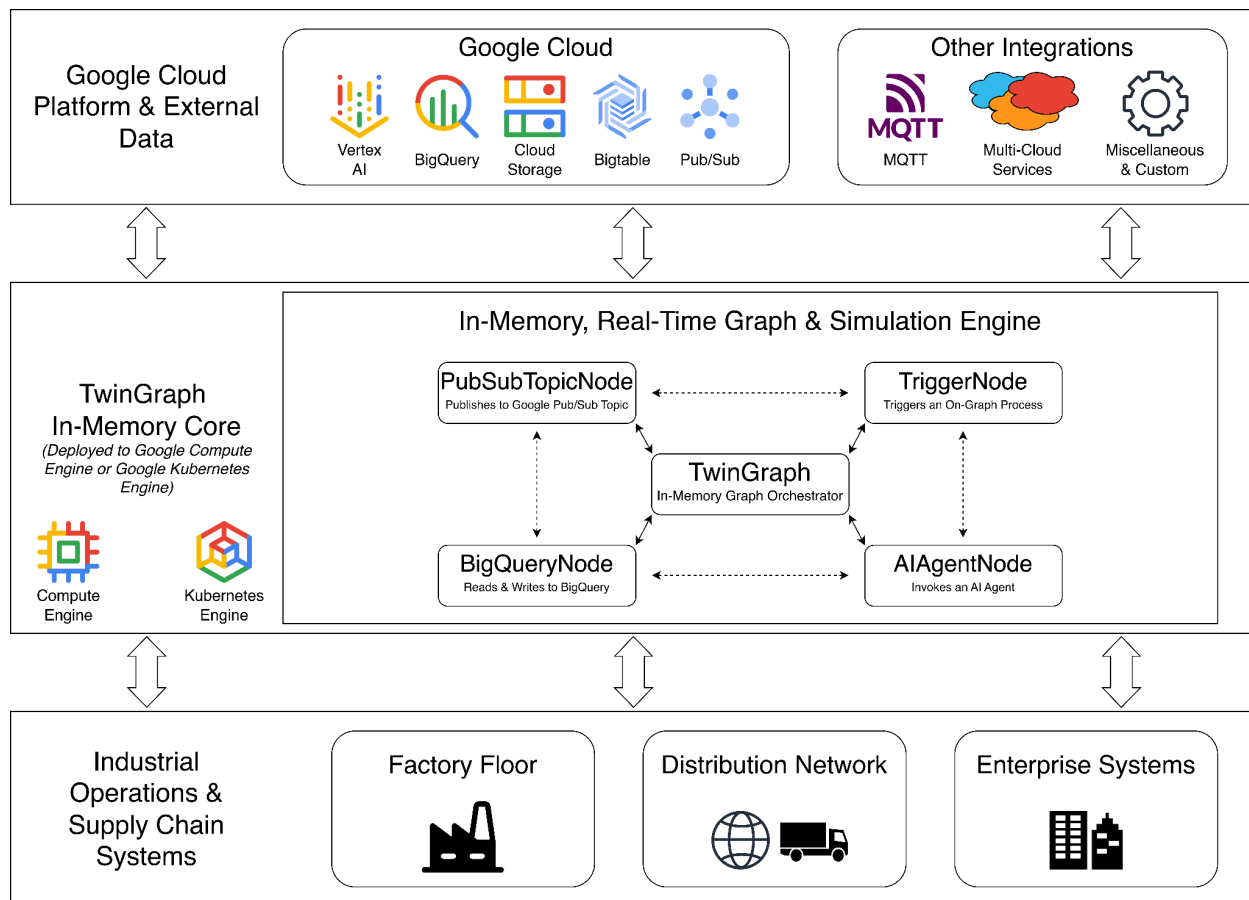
Google Cloud Platform & External Data

Google Cloud

Vertex AI

BigQuery

Cloud Storage

Bigtable

Pub/Sub

Other Integrations

MQTT

MQTT

Multi-Cloud Services

Miscellaneous & Custom

TwinGraph In-Memory Core

(Deployed to Google Compute Engine or Google Kubernetes Engine)

Compute Engine

Kubernetes Engine

In-Memory, Real-Time Graph & Simulation Engine

PubSubTopicNode
Publishes to Google Pub/Sub Topic

TriggerNode
Triggers an On-Graph Process

TwinGraph
In-Memory Graph Orchestrator

BigQueryNode
Reads & Writes to BigQuery

AIAgentNode
Invokes an AI Agent

Industrial Operations & Supply Chain Systems

Factory Floor

Distribution Network

Enterprise Systems